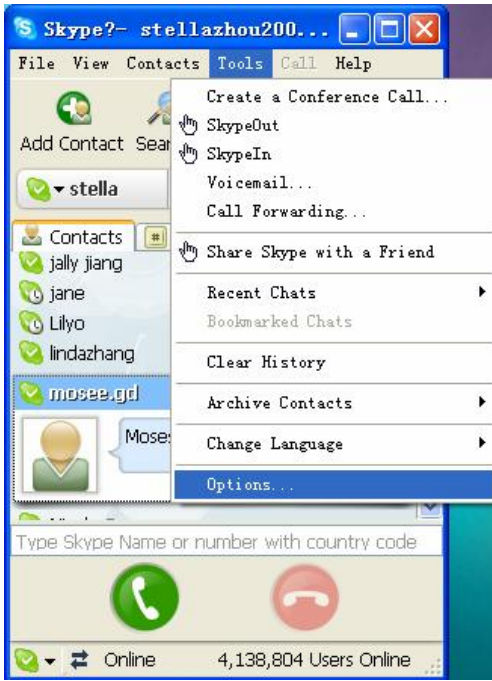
Skype?- stellazhou200...

File View Contacts Tools Call Help

Add Contact Sear

stella

Contacts

jally jiang

jane

Lilyo

lindazhang

mosee.gd

Mose

Create a Conference Call...
SkypeOut
SkypeIn
Voicemail...
Call Forwarding...
Share Skype with a Friend
Recent Chats
Bookmarked Chats
Clear History
Archive Contacts
Change Language
Options...

Type Skype Name or number with country code

Online 4,138,804 Users Online